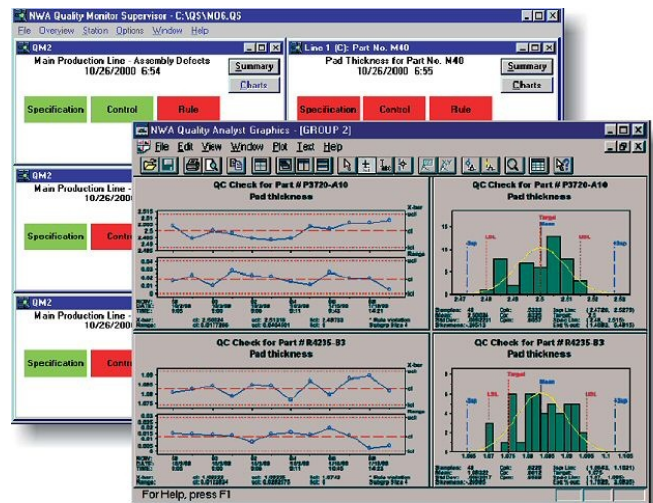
NWA Quality Monitor Supervisor - C:\QS\NO6.QS

File Overview Station Options Window Help

QM2

Main Production Line - Assembly Defects
10/26/2000 6:54

Summary

Charts

Specification Control Rule

Line 1 (C): Part No. M40

Pad Thickness for Part No. M40
10/26/2000 6:55

Summary

Charts

Specification Control Rule

QM2

Main Production Line -
10/26/2000

Specification Contro

QM2

Main Production Line -
10/26/2000

Specification Contro

NWA Quality Analyst Graphics - [GROUP 2]

File Edit View Window Plot Text Help

QC Check for Part # P3720-A10
Pad thickness

QC Check for Part # P3720-A10
Pad thickness

QC Check for Part # R4235-B3
Pad thickness

QC Check for Part # R4235-B3
Pad thickness

For Help, press F1